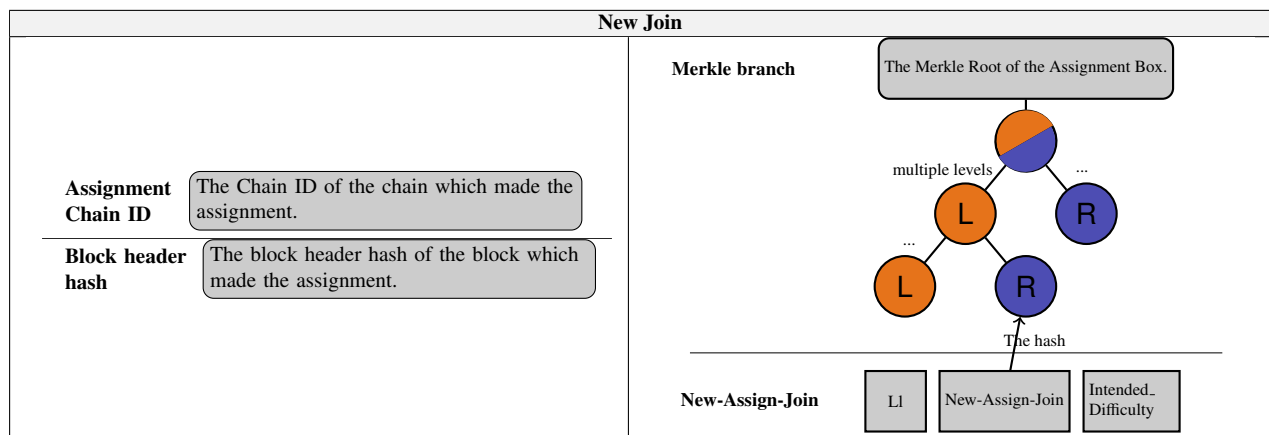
New Join

Assignment Chain ID

The Chain ID of the chain which made the assignment.

Block header hash

The block header hash of the block which made the assignment.

Merkle branch

The Merkle Root of the Assignment Box.

multiple levels

...

L

R

...

L

R

The hash

New-Assign-Join

Ll

New-Assign-Join

Intended_ Difficulty